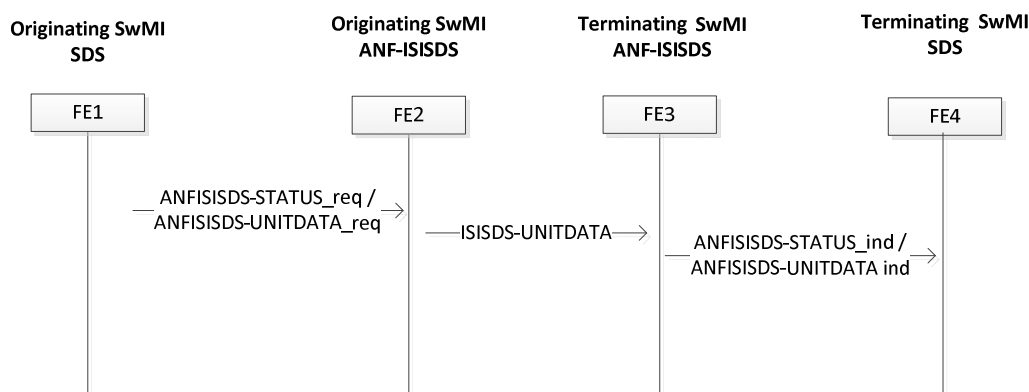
Originating SwMI SDS

Originating SwMI ANF-ISISDS

Terminating SwMI ANF-ISISDS

Terminating SwMI SDS

FE1

FE2

FE3

FE4

ANFISISDS-STATUS_req / ANFISISDS-UNITDATA_req

ISISDS-UNITDATA

ANFISISDS-STATUS_ind / ANFISISDS-UNITDATA ind